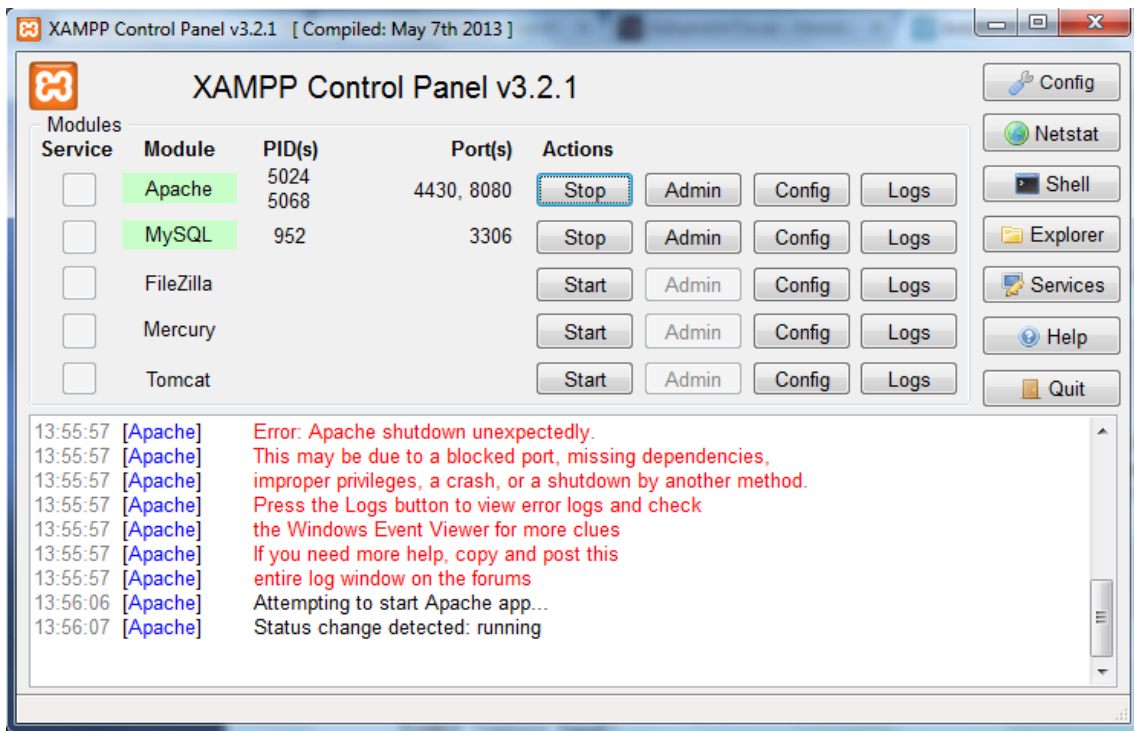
XAMPP Control Panel v3.2.1 [ Compiled: May 7th 2013 ]

XAMPP Control Panel v3.2.1

Config
Netstat
Shell
Explorer
Services
Help
Quit

Modules

| Service | Module | PID(s) | Port(s) | Actions | | | |
|---|---|---|---|---|---|---|---|
| | Apache | 5024 5068 | 4430, 8080 | Stop | Admin | Config | Logs |
| | MySQL | 952 | 3306 | Stop | Admin | Config | Logs |
| | FileZilla | | | Start | Admin | Config | Logs |
| | Mercury | | | Start | Admin | Config | Logs |
| | Tomcat | | | Start | Admin | Config | Logs |

13:55:57 [Apache] Error: Apache shutdown unexpectedly.
13:55:57 [Apache] This may be due to a blocked port, missing dependencies,
13:55:57 [Apache] improper privileges, a crash, or a shutdown by another method.
13:55:57 [Apache] Press the Logs button to view error logs and check
13:55:57 [Apache] the Windows Event Viewer for more clues
13:55:57 [Apache] If you need more help, copy and post this
13:55:57 [Apache] entire log window on the forums
13:56:06 [Apache] Attempting to start Apache app...
13:56:07 [Apache] Status change detected: running